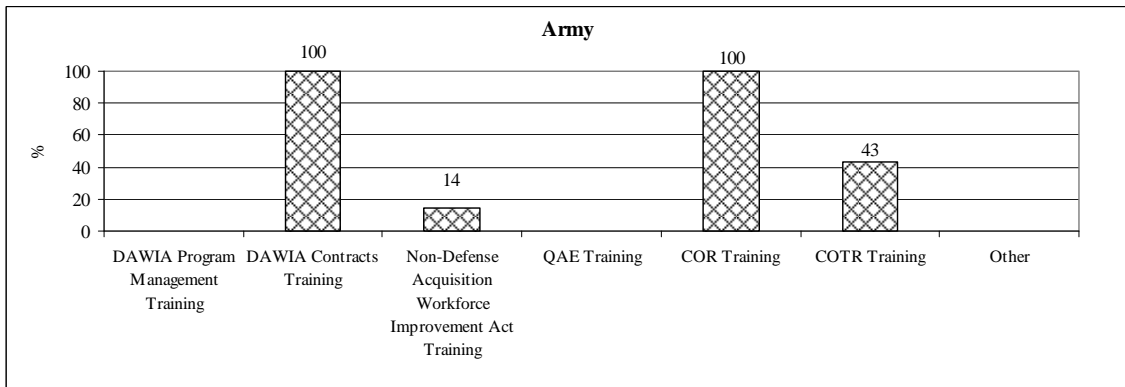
Army

%

100
80
60
40
20
0

100

14

100

43

DAWIA Program Management Training

DAWIA Contracts Training

Non-Defense Acquisition Workforce Improvement Act Training

QAE Training

COR Training

COTR Training

Other